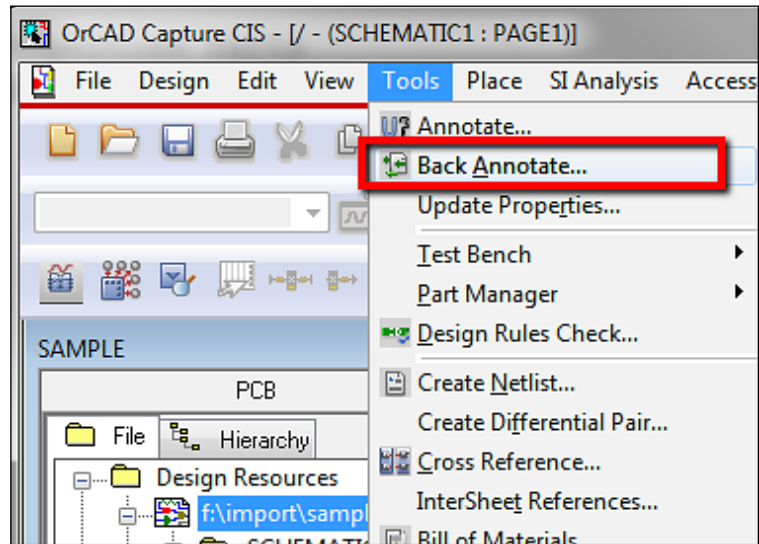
OrCAD Capture CIS - [/ - (SCHEMATIC1 : PAGE1)]

File Design Edit View Tools Place SI Analysis Access

Annotate...
Back Annotate...
Update Properties...
Test Bench
Part Manager
Design Rules Check...
Create Netlist...
Create Differential Pair...
Cross Reference...
InterSheet References...
Bill of Materials

SAMPLE

PCB

File Hierarchy

Design Resources
f:\import\sampl
SCHEMATI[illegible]